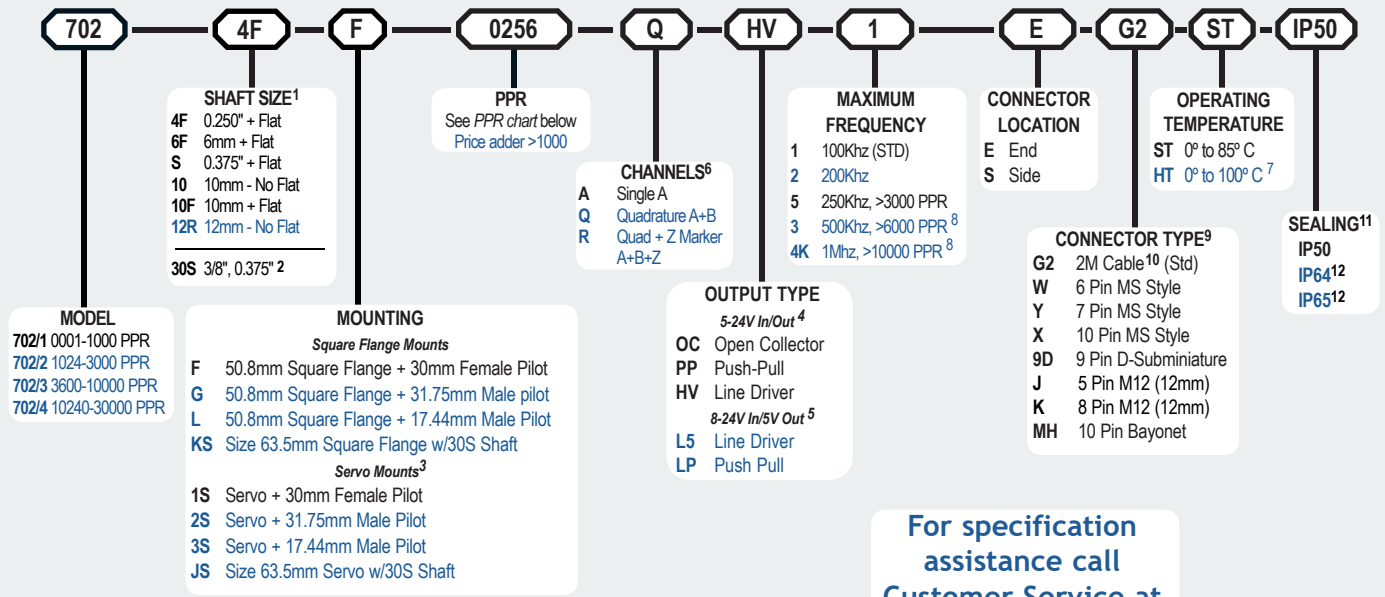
702 — 4F — F — 0256 — Q — HV — 1 — E — G2 — ST — IP50

MODEL
702/1 0001-1000 PPR
702/2 1024-3000 PPR
702/3 3600-10000 PPR
702/4 10240-30000 PPR

SHAFT SIZE$^{1}$
4F 0.250" + Flat
6F 6mm + Flat
S 0.375" + Flat
10 10mm - No Flat
10F 10mm + Flat
12R 12mm - No Flat
30S 3/8", 0.375" $^{2}$

MOUNTING
Square Flange Mounts
F 50.8mm Square Flange + 30mm Female Pilot
G 50.8mm Square Flange + 31.75mm Male pilot
L 50.8mm Square Flange + 17.44mm Male Pilot
KS Size 63.5mm Square Flange w/30S Shaft
Servo Mounts$^{3}$
1S Servo + 30mm Female Pilot
2S Servo + 31.75mm Male Pilot
3S Servo + 17.44mm Male Pilot
JS Size 63.5mm Servo w/30S Shaft

PPR
See PPR chart below
Price adder >1000

CHANNELS$^{6}$
A Single A
Q Quadrature A+B
R Quad + Z Marker A+B+Z

OUTPUT TYPE
5-24V In/Out $^{4}$
OC Open Collector
PP Push-Pull
HV Line Driver
8-24V In/5V Out $^{5}$
L5 Line Driver
LP Push Pull

MAXIMUM FREQUENCY
1 100Khz (STD)
2 200Khz
5 250Khz, >3000 PPR
3 500Khz, >6000 PPR $^{8}$
4K 1Mhz, >10000 PPR $^{8}$

CONNECTOR LOCATION
E End
S Side

OPERATING TEMPERATURE
ST 0º to 85º C
HT 0º to 100º C $^{7}$

CONNECTOR TYPE$^{9}$
G2 2M Cable$^{10}$ (Std)
W 6 Pin MS Style
Y 7 Pin MS Style
X 10 Pin MS Style
9D 9 Pin D-Subminiature
J 5 Pin M12 (12mm)
K 8 Pin M12 (12mm)
MH 10 Pin Bayonet

SEALING$^{11}$
IP50
IP64$^{12}$
IP65$^{12}$

For specification assistance call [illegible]